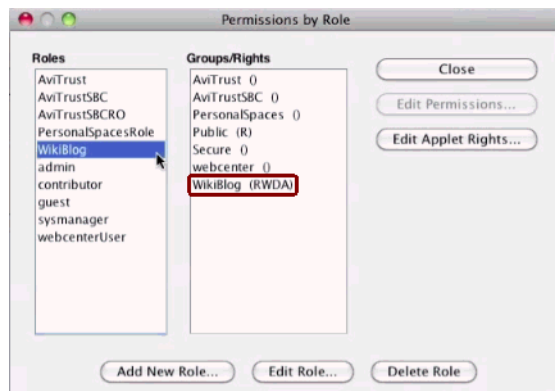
Permissions by Role

Roles
AviTrust
AviTrustSBC
AviTrustSBCRO
PersonalSpacesRole
WikiBlog
admin
contributor
guest
sysmanager
webcenterUser

Groups/Rights
AviTrust ()
AviTrustSBC ()
PersonalSpaces ()
Public (R)
Secure ()
webcenter ()
WikiBlog (RWDA)

Close
Edit Permissions...
Edit Applet Rights...

Add New Role...
Edit Role...
Delete Role